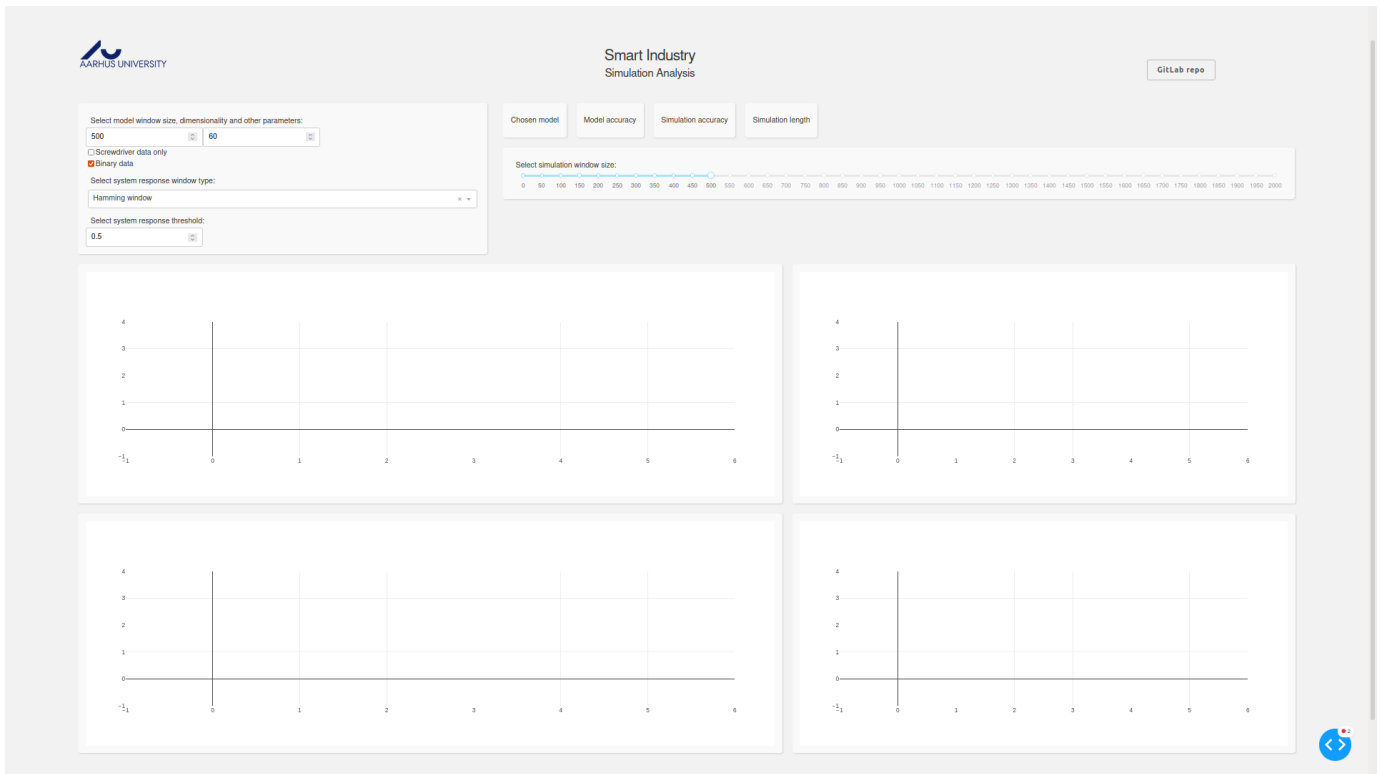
AARHUS UNIVERSITY

Smart Industry
Simulation Analysis

GitLab repo

Select model window size, dimensionality and other parameters:
500
60
Screwdriver data only
Binary data
Select system response window type:
Hamming window
Select system response threshold:
0.5

Chosen model
Model accuracy
Simulation accuracy
Simulation length

Select simulation window size:
0 50 100 150 200 250 300 350 400 450 500 550 600 650 700 750 800 850 900 950 1000 1050 1100 1150 1200 1250 1300 1350 1400 1450 1500 1550 1600 1650 1700 1750 1800 1850 1900 1950 2000

4
3
2
1
0
−1
−1 0 1 2 3 4 5 6

4
3
2
1
0
−1
−1 0 1 2 3 4 5 6

4
3
2
1
0
−1
−1 0 1 2 3 4 5 6

4
3
2
1
0
−1
−1 0 1 2 3 4 5 6

2